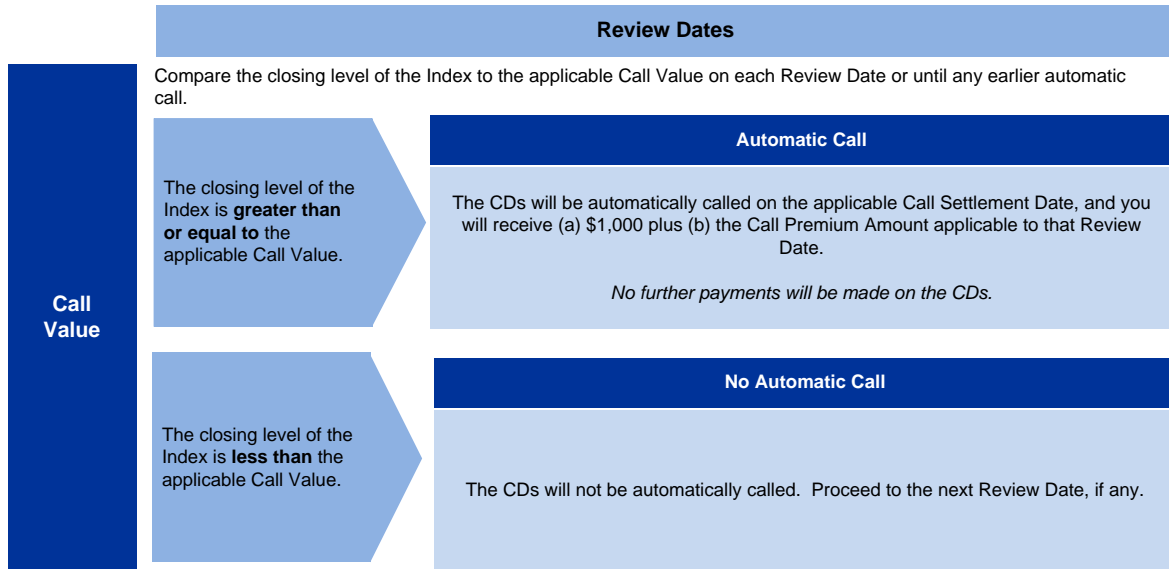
Review Dates

Call Value

Compare the closing level of the Index to the applicable Call Value on each Review Date or until any earlier automatic call.

The closing level of the Index is **greater than or equal to** the applicable Call Value.

Automatic Call

The CDs will be automatically called on the applicable Call Settlement Date, and you will receive (a) $1,000 plus (b) the Call Premium Amount applicable to that Review Date.

*No further payments will be made on the CDs.*

The closing level of the Index is **less than** the applicable Call Value.

No Automatic Call

The CDs will not be automatically called. Proceed to the next Review Date, if any.